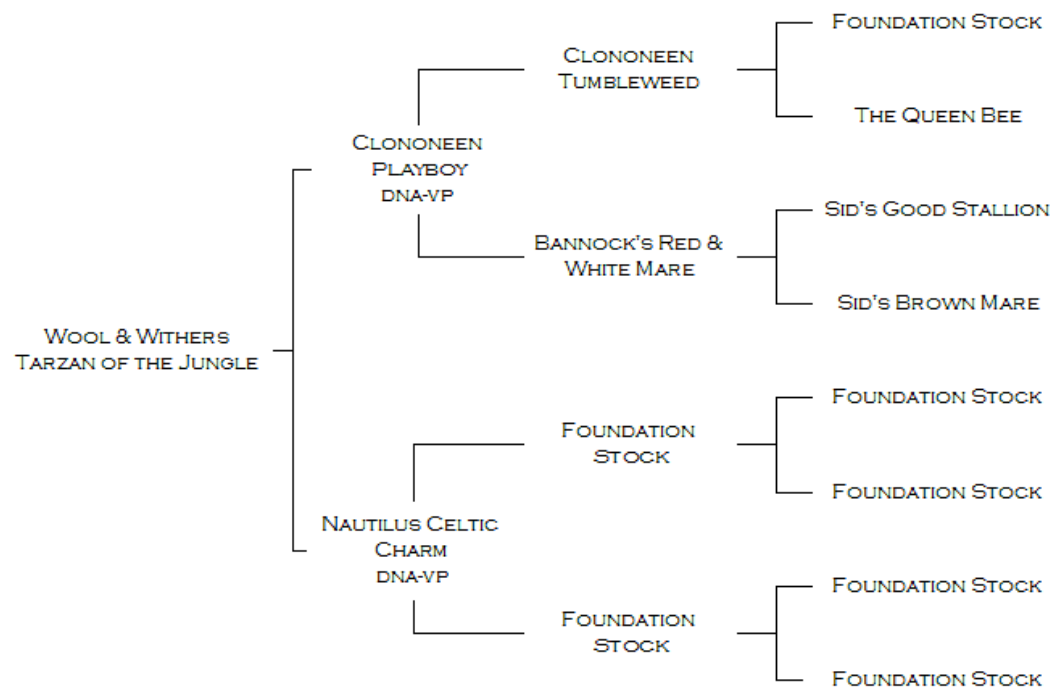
Wool & Withers
Tarzan of the Jungle

Clononeen
Playboy
dna-vp

Clononeen
Tumbleweed

Foundation Stock

The Queen Bee

Bannock's Red &
White Mare

Sid's Good Stallion

Sid's Brown Mare

Nautilus Celtic
Charm
dna-vp

Foundation
Stock

Foundation Stock

Foundation Stock

Foundation
Stock

Foundation Stock

Foundation Stock